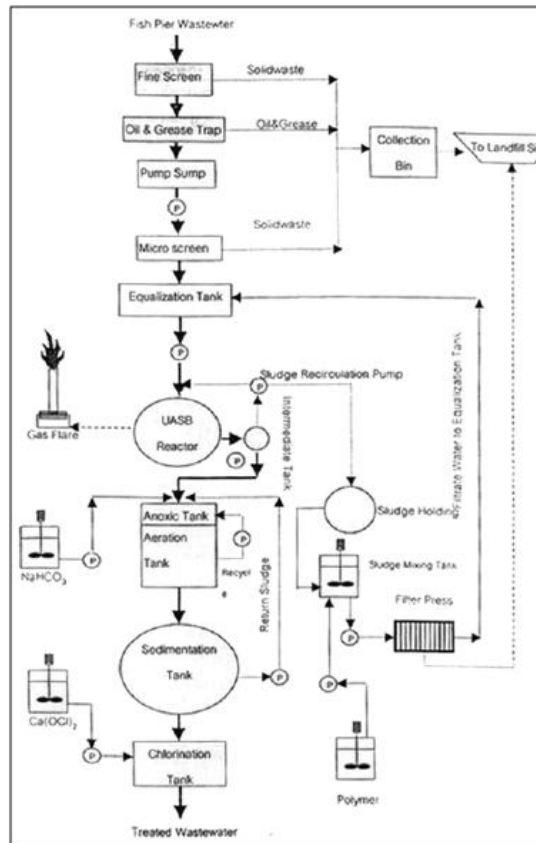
Fish Pier Wastewter

Fine Screen

Solidwaste

Oil & Grease Trap

Oil&Grease

Collection Bin

To Landfill Si

Pump Sump

P

Solidwaste

Micro screen

Equalization Tank

P

Sludge Recirculation Pump

P

Gas Flare

UASB Reactor

Intermediate Tank

P

Filtrate Water to Equalization Tank

Anoxic Tank

Aeration Tank

Recycl e

Sludge Holding

$NaHCO_3$

P

Sludge Mixing Tank

Filter Press

P

Return Sludge

Sedimentation Tank

P

P

$Ca(OCl)_2$

P

Chlorination Tank

Polymer

Treated Wastewater